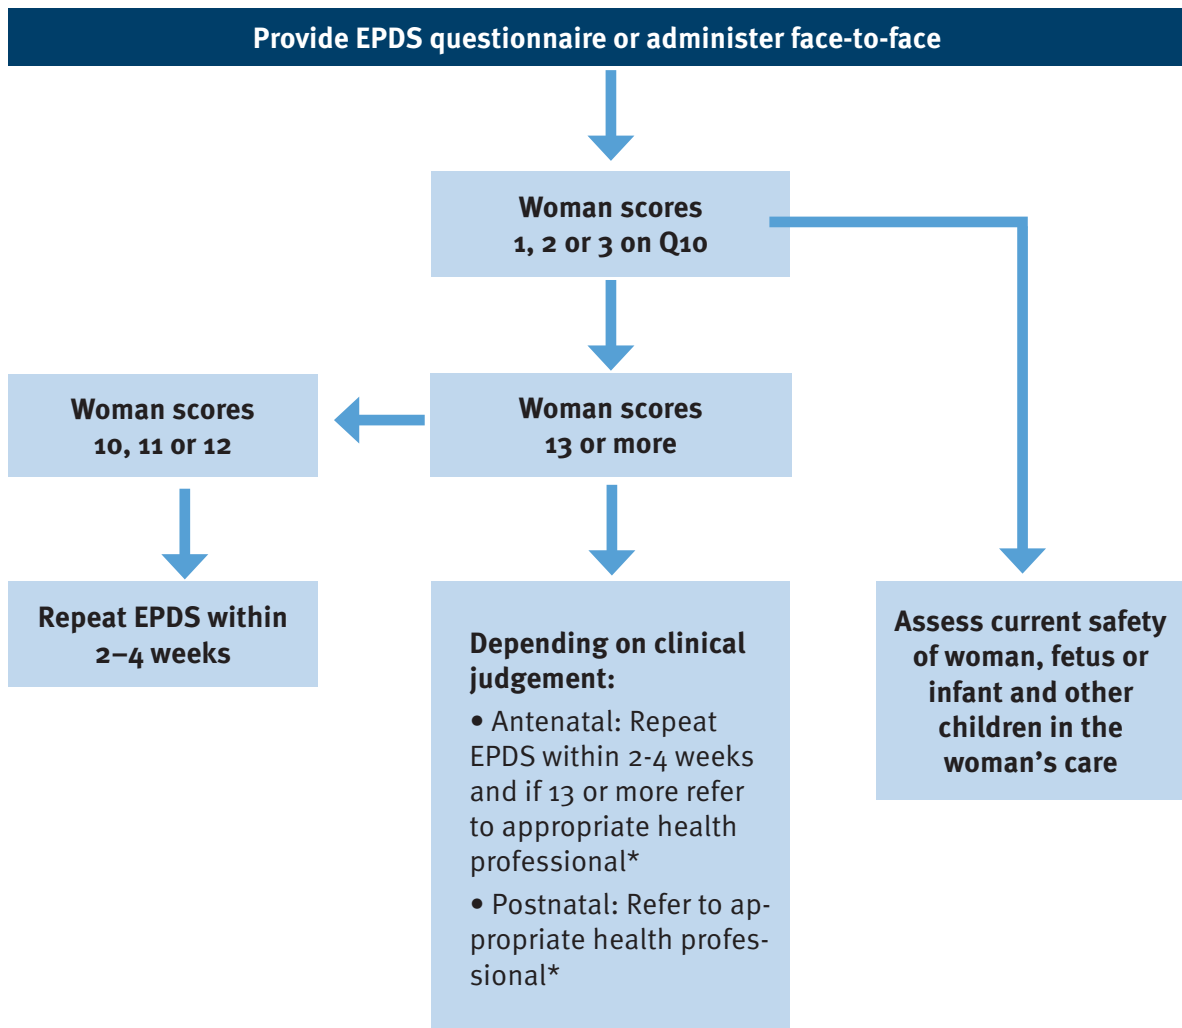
Provide EPDS questionnaire or administer face-to-face

Woman scores 1, 2 or 3 on Q10

Woman scores 10, 11 or 12

Woman scores 13 or more

Repeat EPDS within 2–4 weeks

Depending on clinical judgement:

• Antenatal: Repeat EPDS within 2-4 weeks and if 13 or more refer to appropriate health professional*

• Postnatal: Refer to appropriate health professional*

Assess current safety of woman, fetus or infant and other children in the woman's care